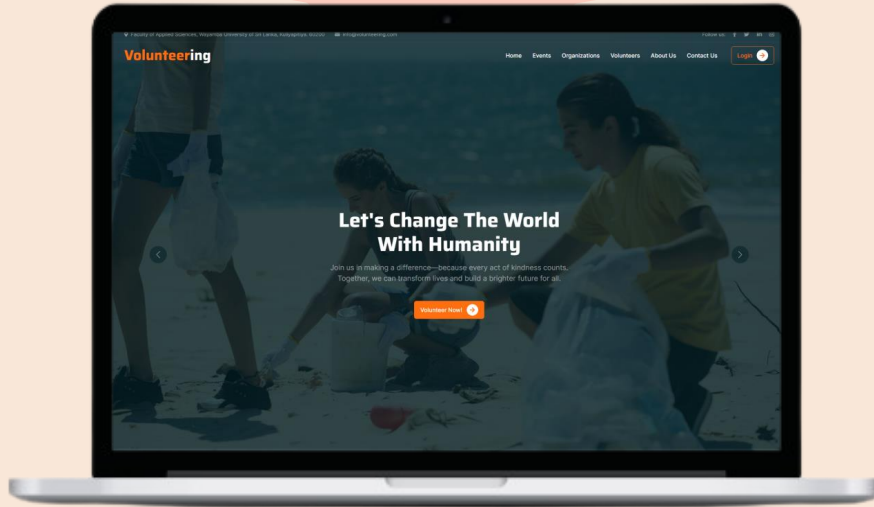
Faculty of Applied Sciences, Vidyalankara University of Sri Lanka, Kuliyapitiya, 60200 info@volunteering.com

Follow us:

Volunteering

Home Events Organizations Volunteers About Us Contact Us Login

Let's Change The World With Humanity

Join us in making a difference—because every act of kindness counts. Together, we can transform lives and build a brighter future for all.

Volunteer Now!